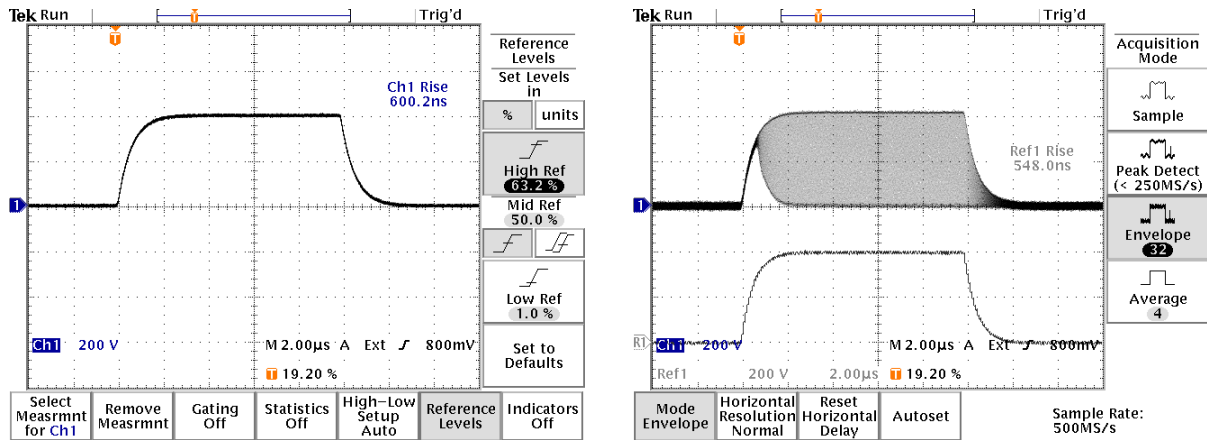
Tek Run Trig'd

Ch1 Rise
600.2ns

Reference Levels

Set Levels in

% units

High Ref
63.2 %

Mid Ref
50.0 %

Low Ref
1.0 %

Set to Defaults

Ch1 200 V M 2.00µs A Ext 800mV

19.20 %

Select Measrmnt for Ch1

Remove Measrmnt

Gating Off

Statistics Off

High–Low Setup Auto

Reference Levels

Indicators Off

Tek Run Trig'd

Acquisition Mode

Sample

Peak Detect (< 250MS/s)

Envelope
32

Average
4

Ref1 Rise
548.0ns

R1 Ch1 200 V M 2.00µs A Ext 800mV

Ref1 200 V 2.00µs 19.20 %

Mode Envelope

Horizontal Resolution Normal

Reset Horizontal Delay

Autoset

Sample Rate:
500MS/s